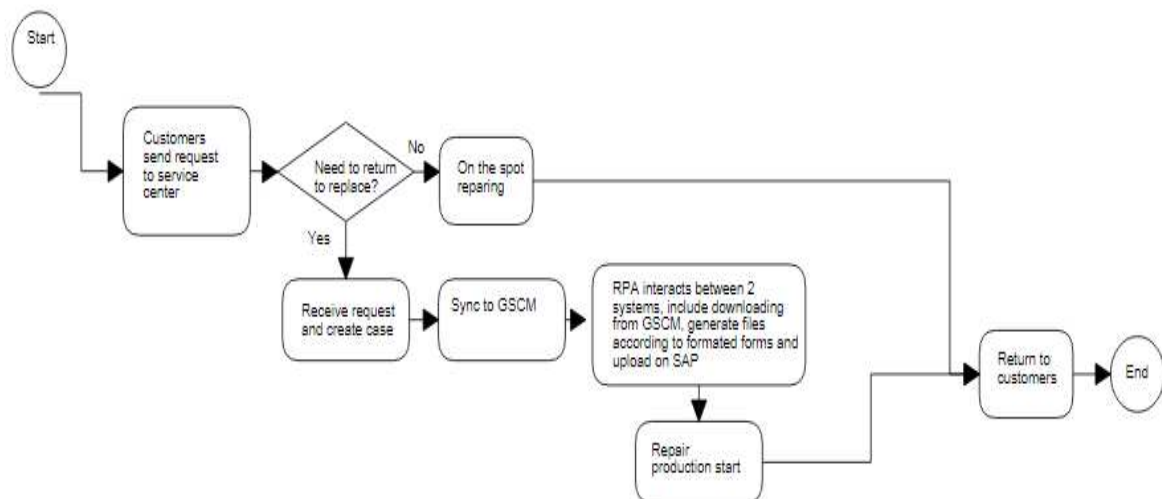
Start

Customers send request to service center

Need to return to replace?

No

On the spot reparing

Yes

Receive request and create case

Sync to GSCM

RPA interacts between 2 systems, include downloading from GSCM, generate files according to formated forms and upload on SAP

Repair production start

Return to customers

End